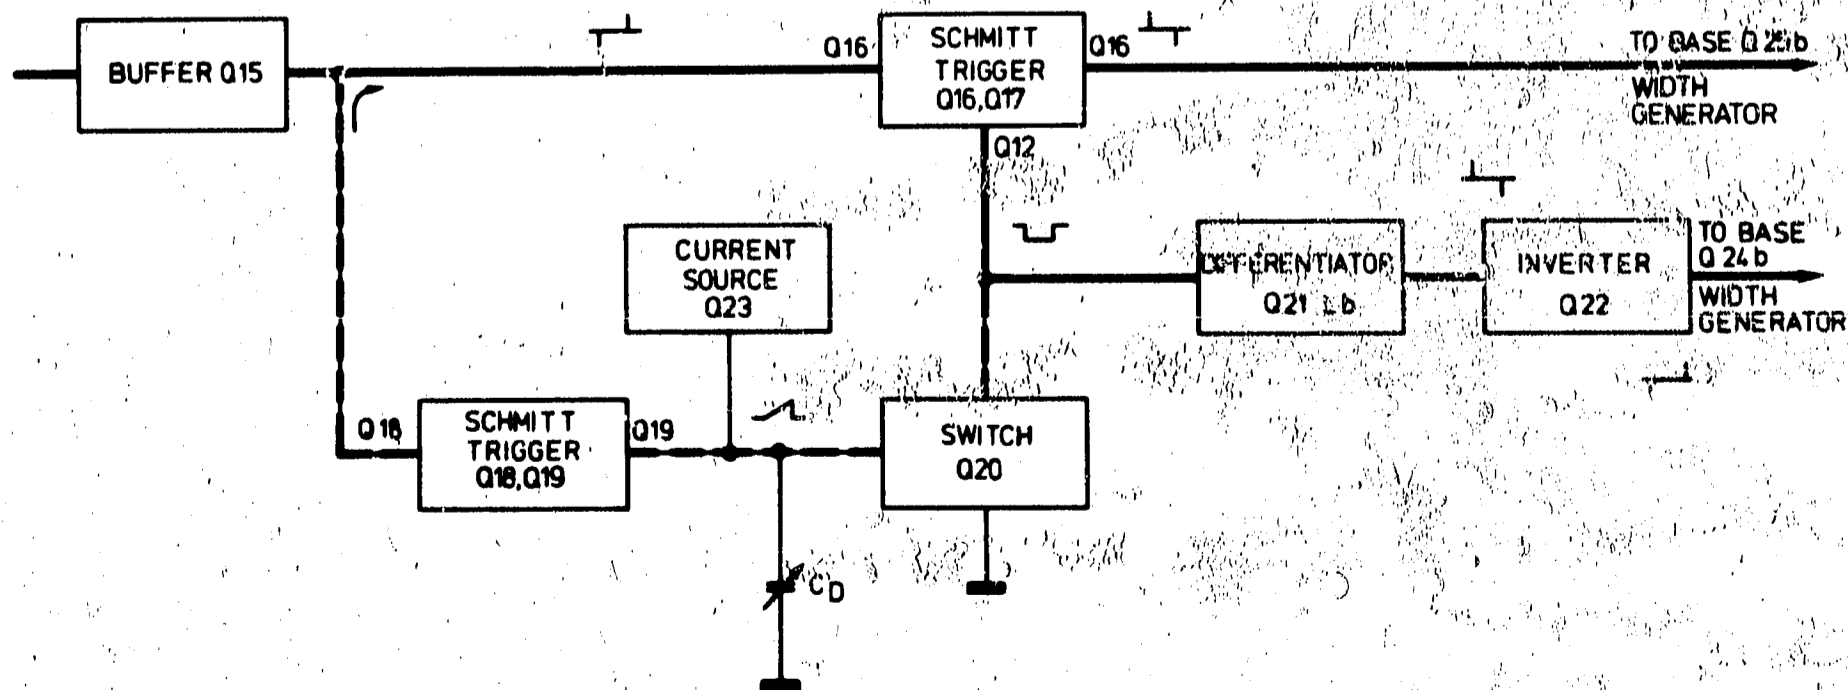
BUFFER Q15

Q16

SCHMITT TRIGGER Q16,Q17

Q16

TO BASE Q 25 b WIDTH GENERATOR

Q12

CURRENT SOURCE Q23

DIFFERENTIATOR Q21 Lb

INVERTER Q22

TO BASE Q 24 b WIDTH GENERATOR

Q18

SCHMITT TRIGGER Q18,Q19

Q19

SWITCH Q20

$C_D$